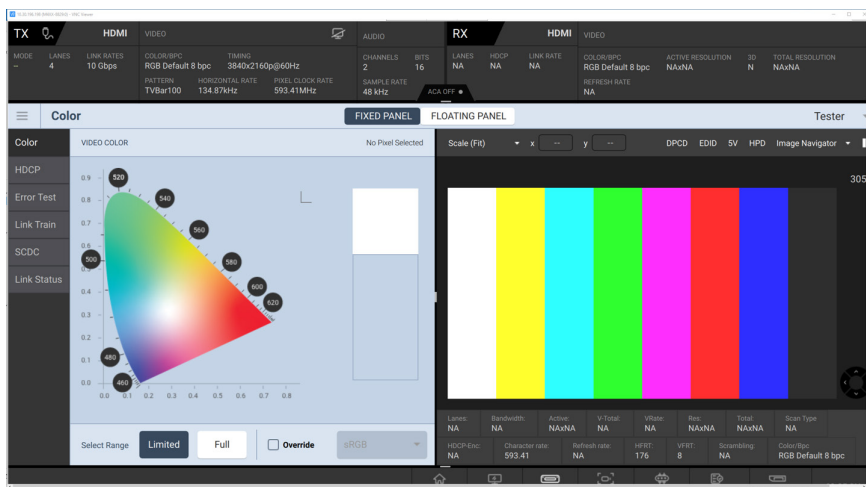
TX HDMI VIDEO

MODE – LANES 4 LINK RATES 10 Gbps

COLOR/BPC RGB Default 8 bpc TIMING 3840x2160p@60Hz
PATTERN TVBar100 HORIZONTAL RATE 134.87kHz PIXEL CLOCK RATE 593.41MHz

AUDIO
CHANNELS 2 BITS 16
SAMPLE RATE 48 kHz

ACA OFF

RX HDMI VIDEO
LANES NA HDCP NA LINK RATE NA
COLOR/BPC RGB Default 8 bpc ACTIVE RESOLUTION NAxNA 3D N TOTAL RESOLUTION NAxNA
REFRESH RATE NA

Color

FIXED PANEL FLOATING PANEL

Tester

Color
HDCP
Error Test
Link Train
SCDC
Link Status

VIDEO COLOR

No Pixel Selected

0.9 0.8 0.7 0.6 0.5 0.4 0.3 0.2 0.1 0.0
0.0 0.1 0.2 0.3 0.4 0.5 0.6 0.7 0.8
520 540 560 580 600 620 500 480 460

Select Range Limited Full Override sRGB

Scale (Fit) x -- y -- DPCD EDID 5V HPD Image Navigator

305

Lanes: NA Bandwidth: NA Active: NAxNA V-Total: NA VRate: NA Res: NAxNA Total: NAxNA Scan Type NA
HDCP-Enc: NA Character rate: 593.41 Refresh rate: NA HFRT: 176 VFRT: 8 Scrambling: NA Color/Bpc: RGB Default 8 bpc